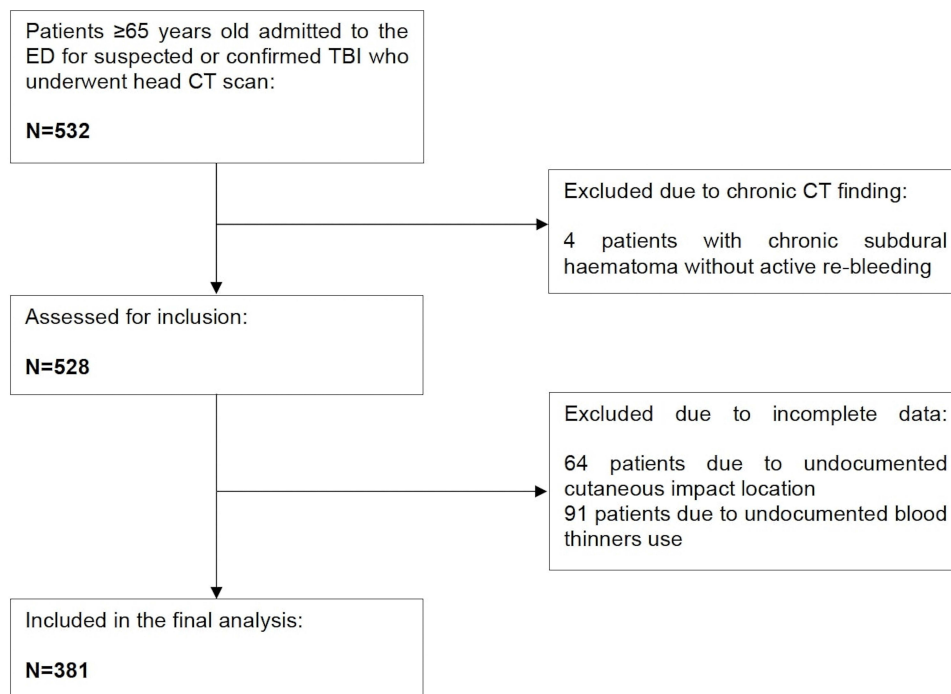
Patients ≥65 years old admitted to the ED for suspected or confirmed TBI who underwent head CT scan:

N=532

Excluded due to chronic CT finding:

4 patients with chronic subdural haematoma without active re-bleeding

Assessed for inclusion:

N=528

Excluded due to incomplete data:

64 patients due to undocumented cutaneous impact location
91 patients due to undocumented blood thinners use

Included in the final analysis:

N=381